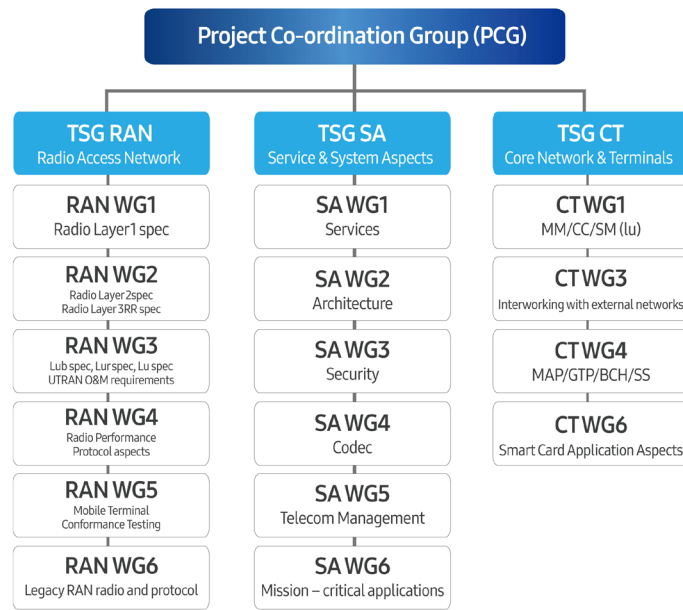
Project Co-ordination Group (PCG)

TSG RAN
Radio Access Network

RAN WG1
Radio Layer1 spec

RAN WG2
Radio Layer 2spec
Radio Layer 3RR spec

RAN WG3
Lub spec, Lur spec, Lu spec
UTRAN O&M requirements

RAN WG4
Radio Performance
Protocol aspects

RAN WG5
Mobile Terminal
Conformance Testing

RAN WG6
Legacy RAN radio and protocol

TSG SA
Service & System Aspects

SA WG1
Services

SA WG2
Architecture

SA WG3
Security

SA WG4
Codec

SA WG5
Telecom Management

SA WG6
Mission – critical applications

TSG CT
Core Network & Terminals

CT WG1
MM/CC/SM (lu)

CT WG3
Interworking with external networks

CT WG4
MAP/GTP/BCH/SS

CT WG6
Smart Card Application Aspects